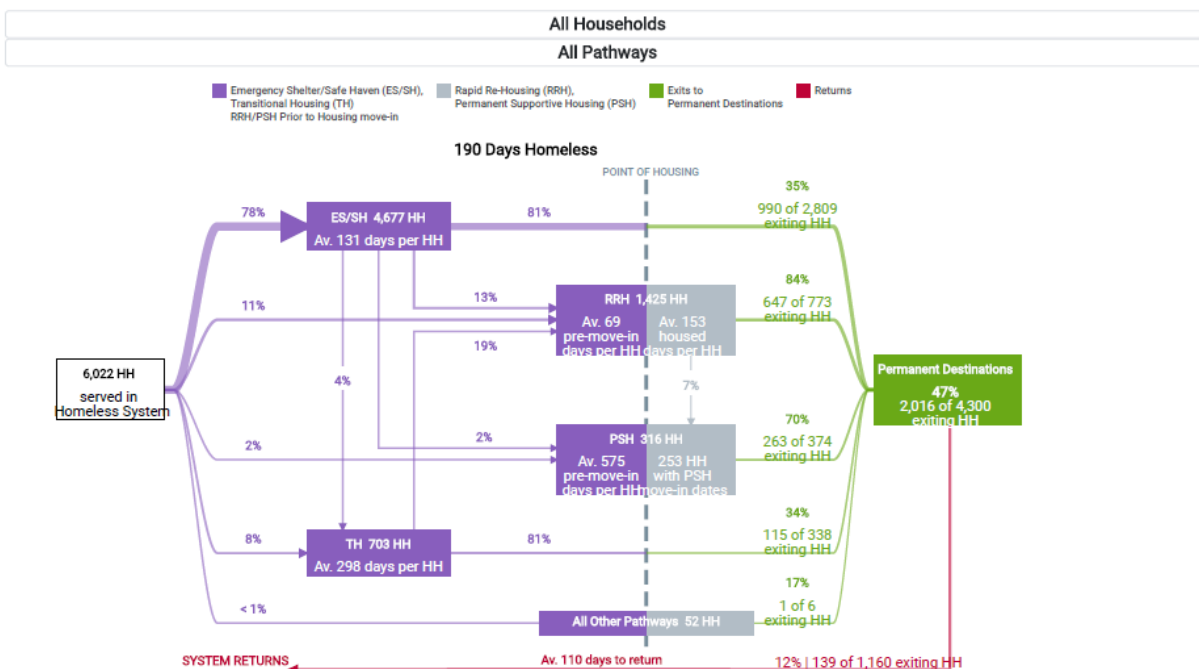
All Households

All Pathways

Emergency Shelter/Safe Haven (ES/SH), Transitional Housing (TH) RRH/PSH Prior to Housing move-in

Rapid Re-Housing (RRH), Permanent Supportive Housing (PSH)

Exits to Permanent Destinations

Returns

190 Days Homeless

POINT OF HOUSING

78%

ES/SH 4,677 HH
Av. 131 days per HH

81%

35%
990 of 2,809 exiting HH

11%

13%

RRH 1,425 HH
Av. 69 pre-move-in days per HH
Av. 153 housed days per HH

84%
647 of 773 exiting HH

19%

6,022 HH
served in Homeless System

4%

7%

Permanent Destinations
47%
2,016 of 4,300 exiting HH

2%

2%

PSH 316 HH
Av. 575 pre-move-in days per HH
253 HH with PSH move-in dates

70%
263 of 374 exiting HH

8%

TH 703 HH
Av. 298 days per HH

81%

34%
115 of 338 exiting HH

< 1%

All Other Pathways 52 HH

17%
1 of 6 exiting HH

SYSTEM RETURNS

Av. 110 days to return

12% | 139 of 1,160 exiting HH